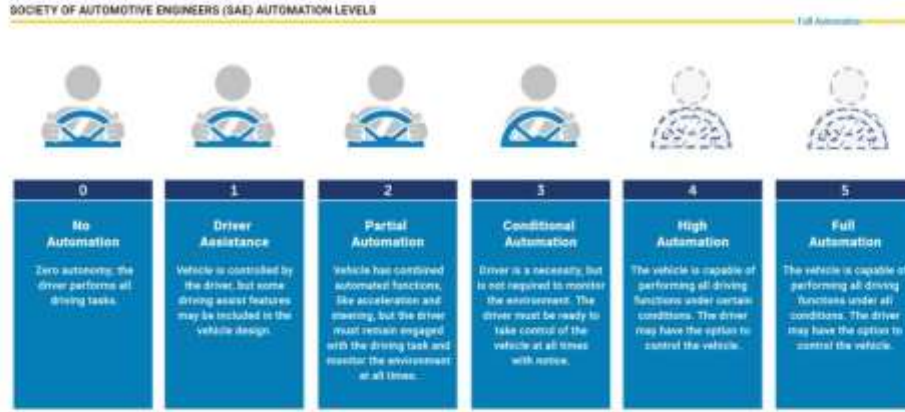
SOCIETY OF AUTOMOTIVE ENGINEERS (SAE) AUTOMATION LEVELS

Full Automation

0

No Automation

Zero autonomy; the driver performs all driving tasks.

1

Driver Assistance

Vehicle is controlled by the driver, but some driving assist features may be included in the vehicle design.

2

Partial Automation

Vehicle has combined automated functions, like acceleration and steering, but the driver must remain engaged with the driving task and monitor the environment at all times.

3

Conditional Automation

Driver is a necessity, but is not required to monitor the environment. The driver must be ready to take control of the vehicle at all times with notice.

4

High Automation

The vehicle is capable of performing all driving functions under certain conditions. The driver may have the option to control the vehicle.

5

Full Automation

The vehicle is capable of performing all driving functions under all conditions. The driver may have the option to control the vehicle.